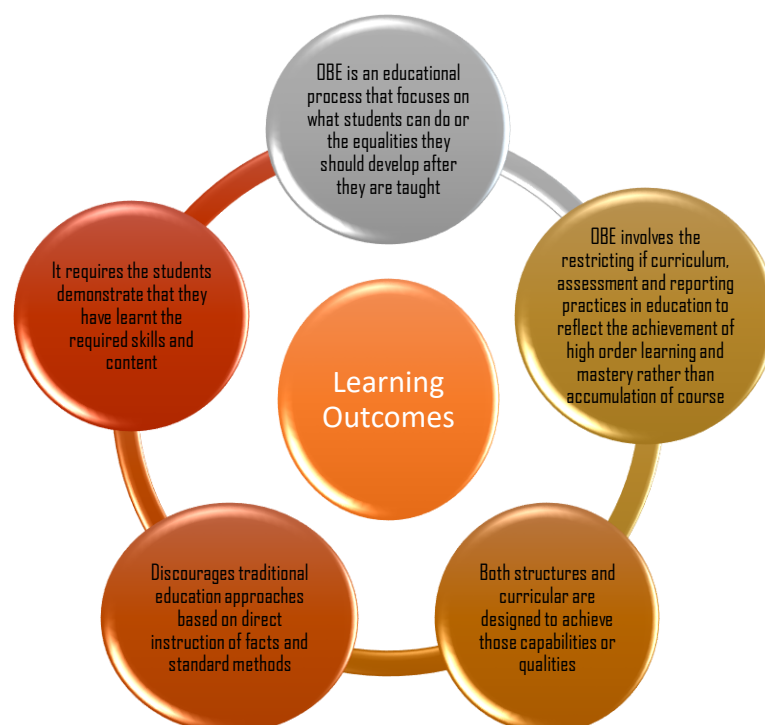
OBE is an educational process that focuses on what students can do or the equalities they should develop after they are taught

OBE involves the restricting if curriculum, assessment and reporting practices in education to reflect the achievement of high order learning and mastery rather than accumulation of course

Both structures and curricular are designed to achieve those capabilities or qualities

Discourages traditional education approaches based on direct instruction of facts and standard methods

It requires the students demonstrate that they have learnt the required skills and content

Learning Outcomes